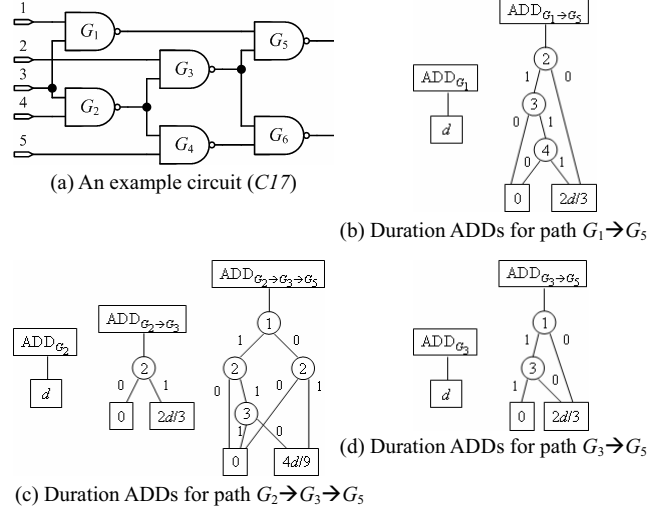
1
2
3
4
5
$G_1$
$G_2$
$G_3$
$G_4$
$G_5$
$G_6$

(a) An example circuit (*C17*)

$\text{ADD}_{G_1 \rightarrow G_5}$
$\text{ADD}_{G_1}$
$d$
2
1
0
3
0
1
4
0
1
0
$2d/3$

(b) Duration ADDs for path $G_1 \rightarrow G_5$

$\text{ADD}_{G_2}$
$d$
$\text{ADD}_{G_2 \rightarrow G_3}$
2
0
1
0
$2d/3$
$\text{ADD}_{G_2 \rightarrow G_3 \rightarrow G_5}$
1
1
0
2
2
0
1
0
1
3
1
0
0
$4d/9$

$\text{ADD}_{G_3 \rightarrow G_5}$
$\text{ADD}_{G_3}$
$d$
1
1
0
3
1
0
0
$2d/3$

(d) Duration ADDs for path $G_3 \rightarrow G_5$

(c) Duration ADDs for path $G_2 \rightarrow G_3 \rightarrow G_5$